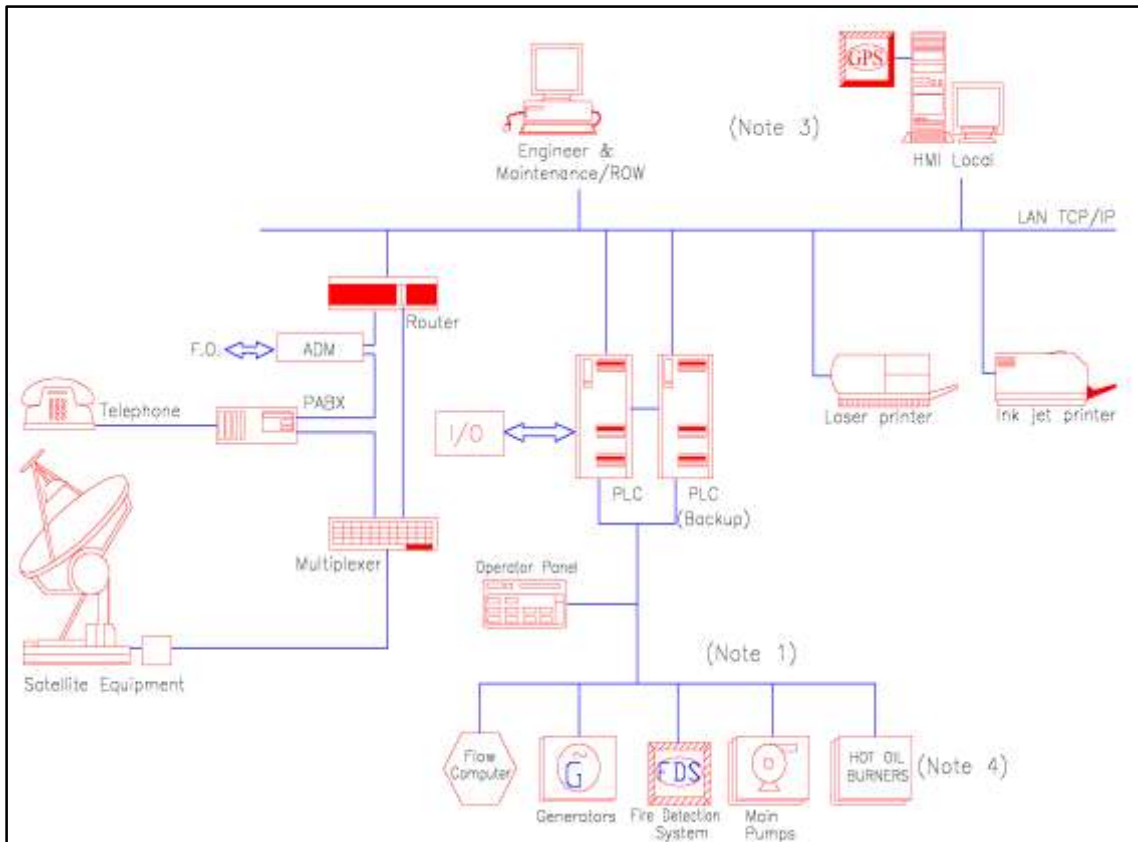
GPS

(Note 3)

Engineer & Maintenance/ROW

HMI Local

LAN TCP/IP

Router

F.O.

ADM

PABX

Telephone

I/O

Laser printer

Ink jet printer

PLC

PLC (Backup)

Multiplexer

Operator Panel

Satellite Equipment

(Note 1)

Flow Computer

G

Generators

FDS

Fire Detection System

Main Pumps

HOT OIL BURNERS

(Note 4)